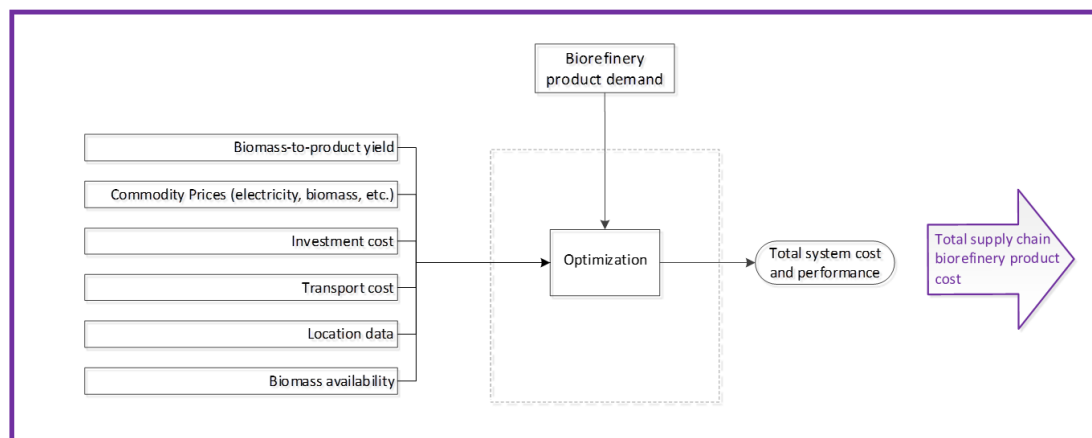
Biorefinery product demand

Biomass-to-product yield

Commodity Prices (electricity, biomass, etc.)

Investment cost

Transport cost

Location data

Biomass availability

Optimization

Total system cost and performance

Total supply chain biorefinery product cost